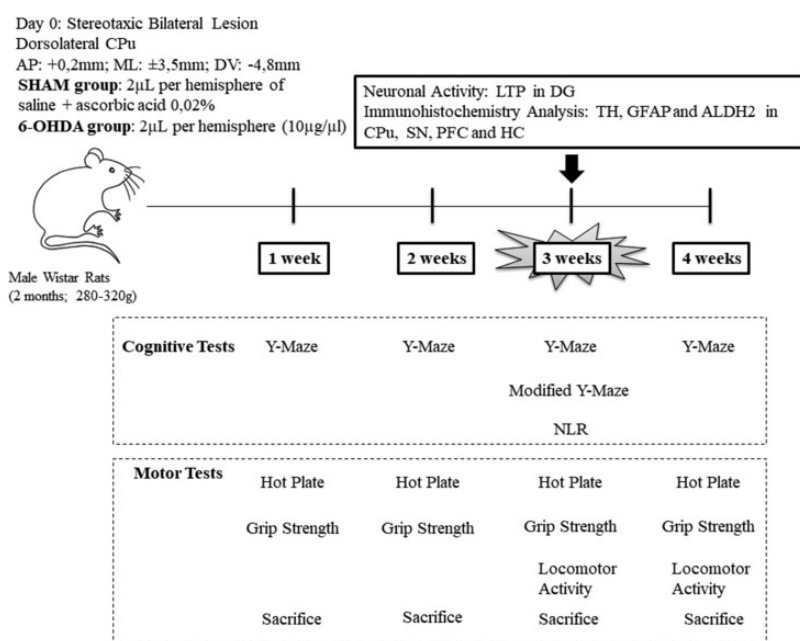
Day 0: Stereotaxic Bilateral Lesion
Dorsolateral CPu
AP: +0,2mm; ML: ±3,5mm; DV: -4,8mm
**SHAM group**: 2μL per hemisphere of saline + ascorbic acid 0,02%
**6-OHDA group**: 2μL per hemisphere (10μg/μl)

Neuronal Activity: LTP in DG
Immunohistochemistry Analysis: TH, GFAP and ALDH2 in CPu, SN, PFC and HC

Male Wistar Rats
(2 months; 280-320g)

1 week
2 weeks
3 weeks
4 weeks

**Cognitive Tests** Y-Maze Y-Maze Y-Maze Y-Maze
Modified Y-Maze
NLR

**Motor Tests** Hot Plate Hot Plate Hot Plate Hot Plate
Grip Strength Grip Strength Grip Strength Grip Strength
Locomotor Activity Locomotor Activity
Sacrifice Sacrifice Sacrifice Sacrifice